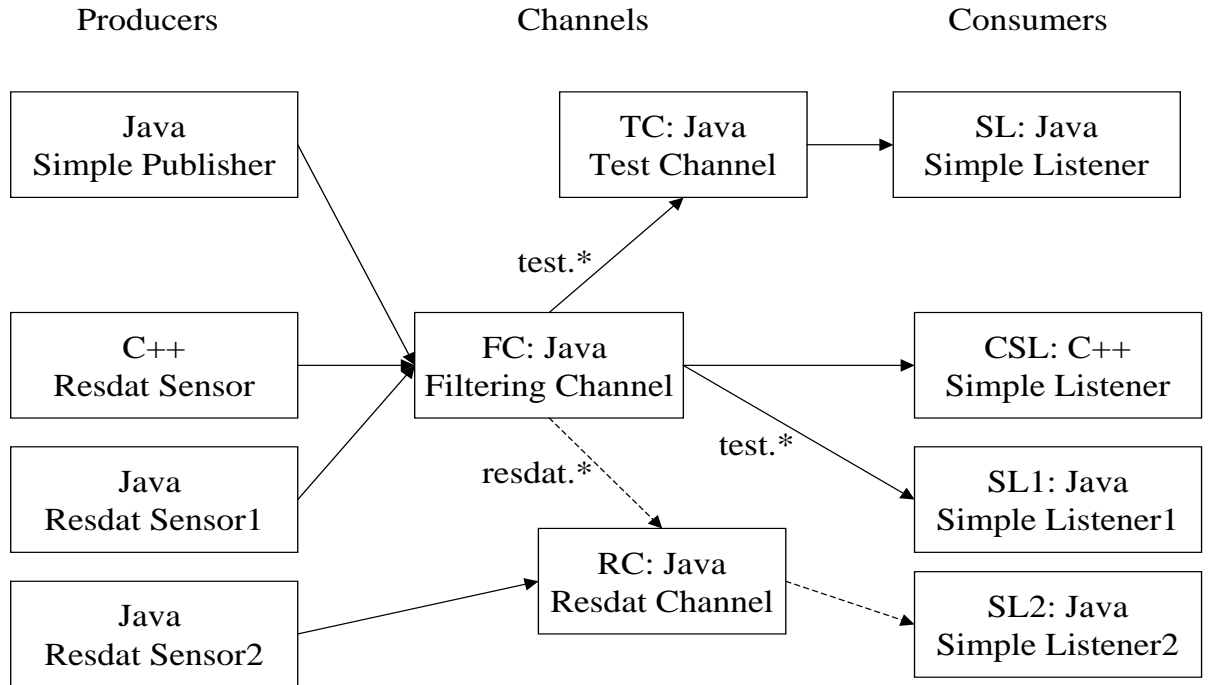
Producers

Channels

Consumers

Java
Simple Publisher

C++
Resdat Sensor

Java
Resdat Sensor1

Java
Resdat Sensor2

TC: Java
Test Channel

test.*

FC: Java
Filtering Channel

resdat.*

test.*

RC: Java
Resdat Channel

SL: Java
Simple Listener

CSL: C++
Simple Listener

SL1: Java
Simple Listener1

SL2: Java
Simple Listener2